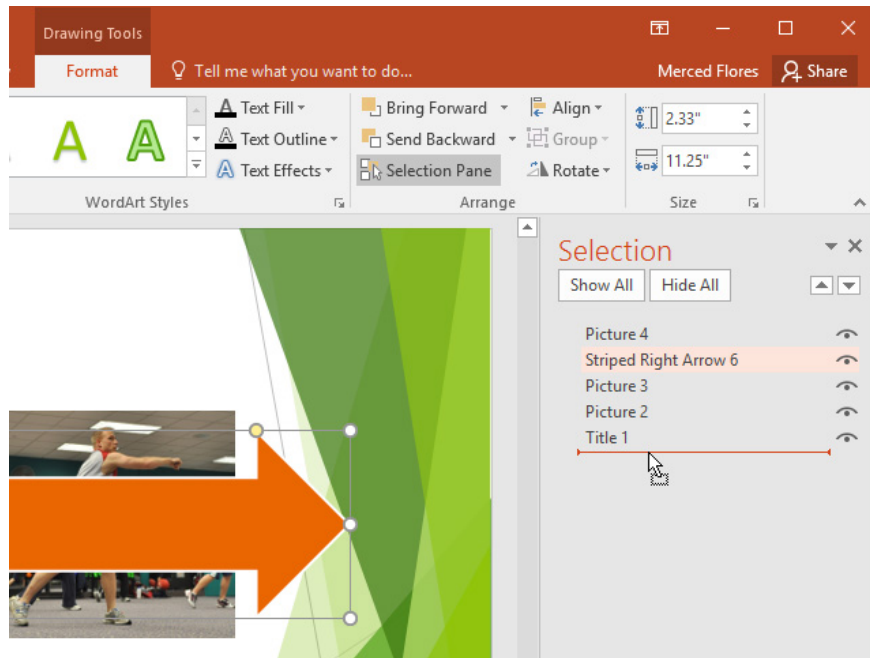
Drawing Tools

Format

Tell me what you want to do...

Merced Flores

Share

Text Fill

Text Outline

Text Effects

WordArt Styles

Bring Forward

Send Backward

Selection Pane

Align

Group

Rotate

Arrange

2.33"

11.25"

Size

Selection

Show All

Hide All

Picture 4

Striped Right Arrow 6

Picture 3

Picture 2

Title 1